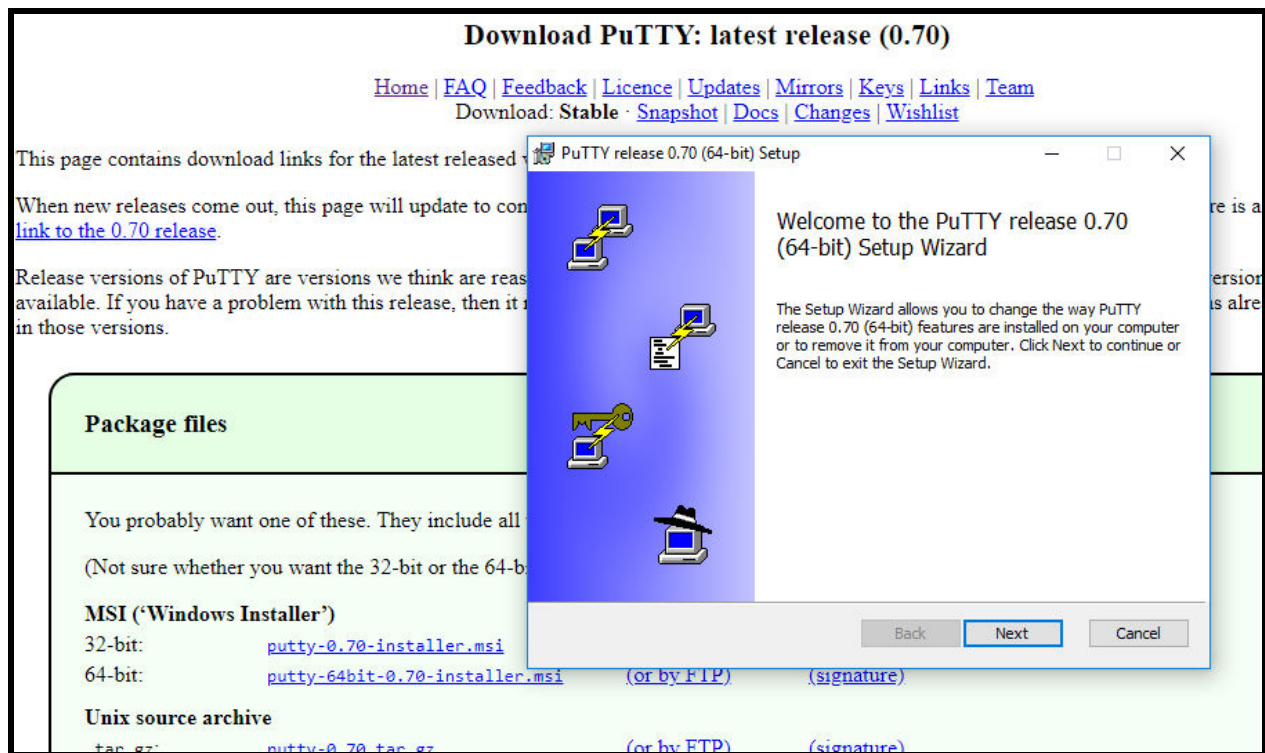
Download PuTTY: latest release (0.70)

Home | FAQ | Feedback | Licence | Updates | Mirrors | Keys | Links | Team
Download: Stable · Snapshot | Docs | Changes | Wishlist

This page contains download links for the latest released v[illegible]

When new releases come out, this page will update to con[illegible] re is a link to the 0.70 release.

Release versions of PuTTY are versions we think are reas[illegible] version available. If you have a problem with this release, then it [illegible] s alre in those versions.

Package files

You probably want one of these. They include all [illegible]

(Not sure whether you want the 32-bit or the 64-b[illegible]

MSI ('Windows Installer')
32-bit: putty-0.70-installer.msi
64-bit: putty-64bit-0.70-installer.msi (or by FTP) (signature)

Unix source archive
.tar.gz: putty-0.70.tar.gz (or by FTP) (signature)

PuTTY release 0.70 (64-bit) Setup

Welcome to the PuTTY release 0.70 (64-bit) Setup Wizard

The Setup Wizard allows you to change the way PuTTY release 0.70 (64-bit) features are installed on your computer or to remove it from your computer. Click Next to continue or Cancel to exit the Setup Wizard.

Back Next Cancel